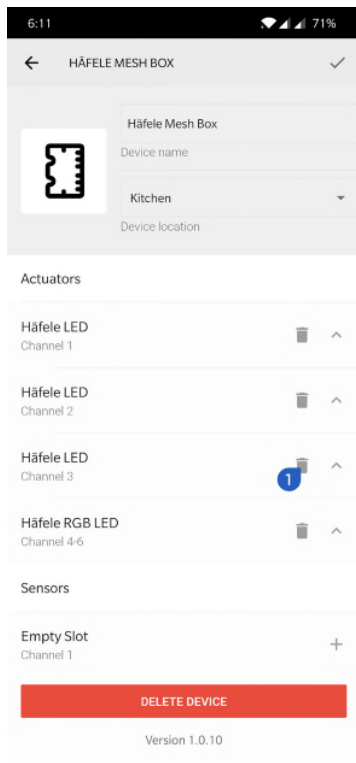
6:11

71%

HÄFELE MESH BOX

Häfele Mesh Box

Device name

Kitchen

Device location

Actuators

Häfele LED
Channel 1

Häfele LED
Channel 2

Häfele LED
Channel 3

1

Häfele RGB LED
Channel 4-6

Sensors

Empty Slot
Channel 1

DELETE DEVICE

Version 1.0.10